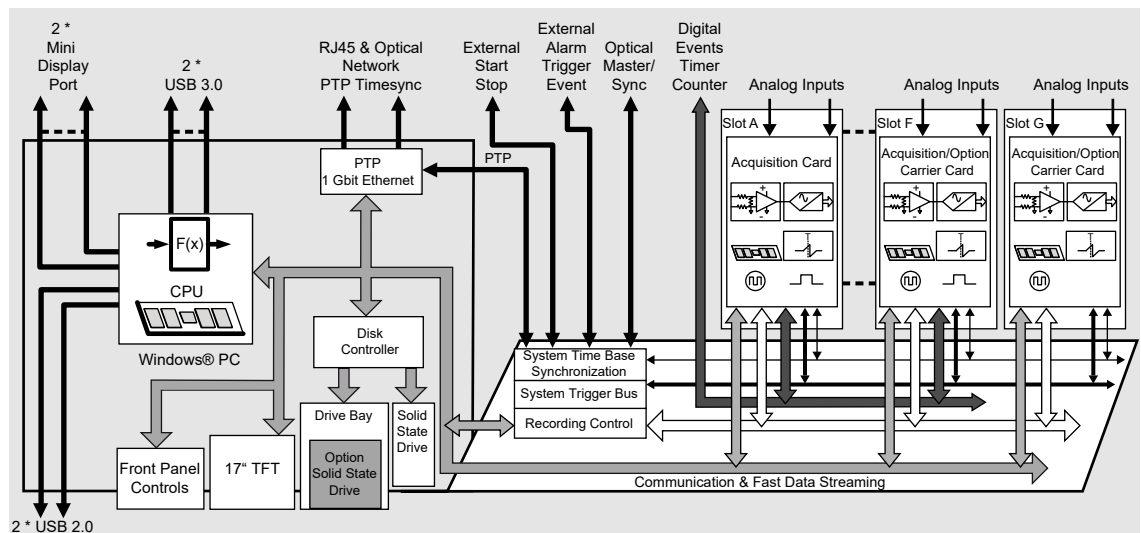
2 * Mini Display Port

2 * USB 3.0

RJ45 & Optical Network PTP Timesync

External Start Stop

External Alarm Trigger Event

Optical Master/ Sync

Digital Events Timer Counter

Analog Inputs

Analog Inputs

Analog Inputs

PTP 1 Gbit Ethernet

PTP

Slot A

Slot F

Slot G

Acquisition Card

Acquisition/Option Carrier Card

Acquisition/Option Carrier Card

F(x)

CPU

Windows® PC

Disk Controller

System Time Base Synchronization

System Trigger Bus

Recording Control

Drive Bay

Solid State Drive

Option Solid State Drive

Front Panel Controls

17“ TFT

Communication & Fast Data Streaming

2 * USB 2.0